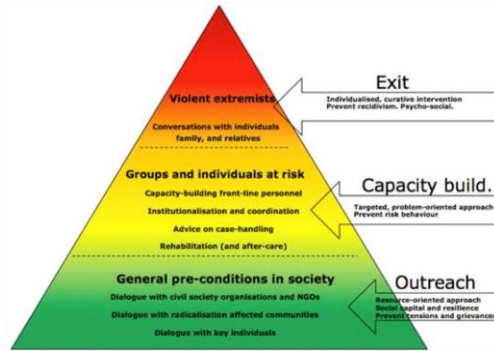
Violent extremists

Conversations with individuals family, and relatives

Groups and individuals at risk

Capacity-building front-line personnel

Institutionalisation and coordination

Advice on case-handling

Rehabilitation (and after-care)

General pre-conditions in society

Dialogue with civil society organisations and NGOs

Dialogue with radicalisation affected communities

Dialogue with key individuals

Exit

Individualised, curative intervention
Prevent recidivism. Psycho-social.

Capacity build.

Targeted, problem-oriented approach
Prevent risk behaviour

Outreach

Resource-oriented approach
Social capital and resilience
Prevent tensions and grievances